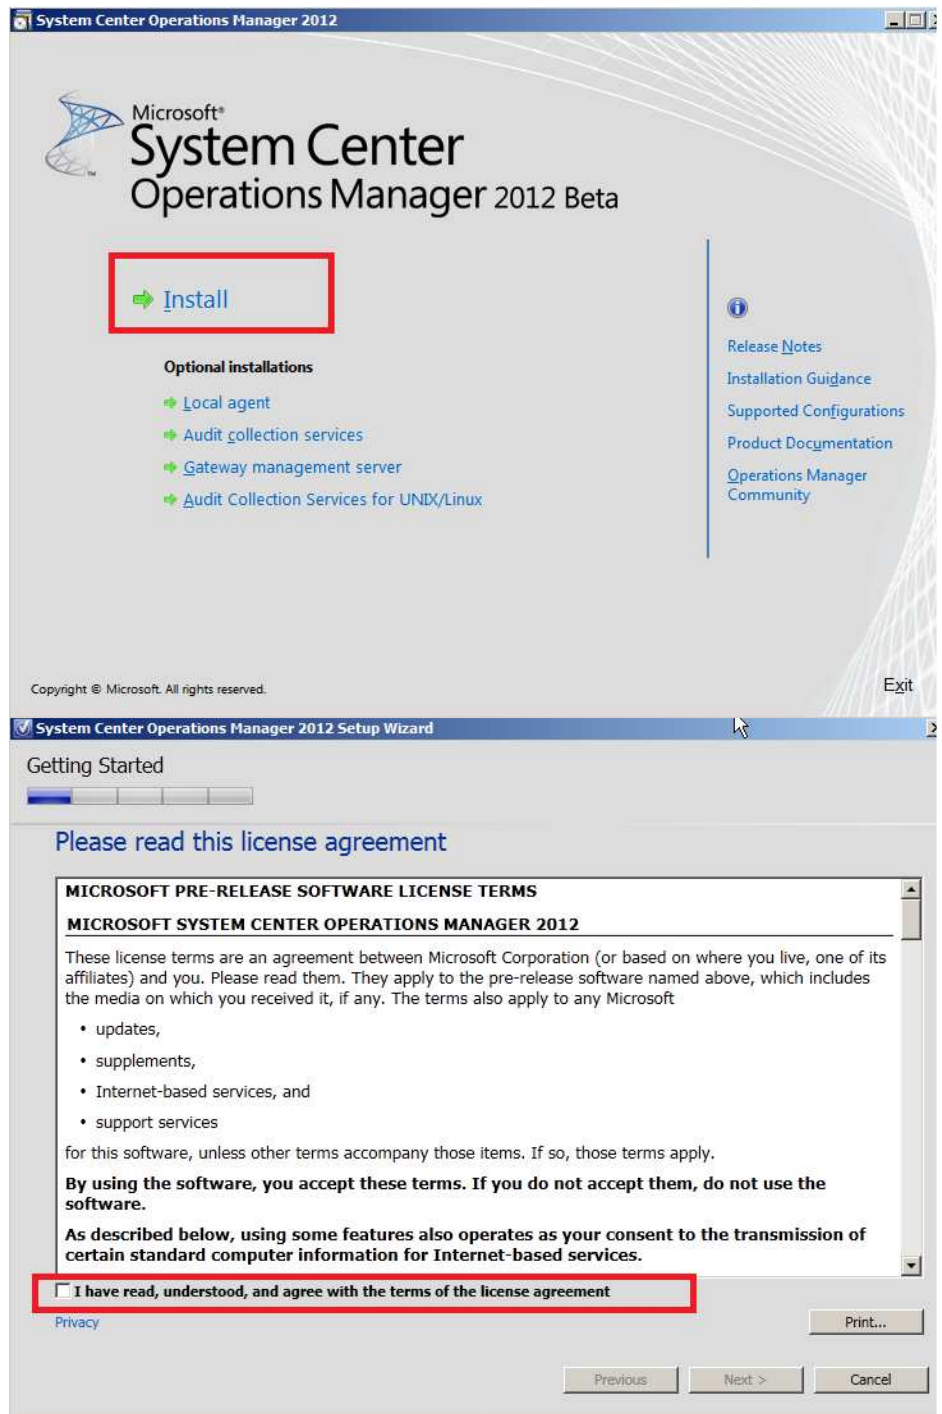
System Center Operations Manager 2012

Microsoft®
System Center
Operations Manager 2012 Beta

Install

Optional installations

Local agent

Audit collection services

Gateway management server

Audit Collection Services for UNIX/Linux

Release Notes

Installation Guidance

Supported Configurations

Product Documentation

Operations Manager Community

Copyright © Microsoft. All rights reserved.

Exit

System Center Operations Manager 2012 Setup Wizard

Getting Started

Please read this license agreement

MICROSOFT PRE-RELEASE SOFTWARE LICENSE TERMS

MICROSOFT SYSTEM CENTER OPERATIONS MANAGER 2012

These license terms are an agreement between Microsoft Corporation (or based on where you live, one of its affiliates) and you. Please read them. They apply to the pre-release software named above, which includes the media on which you received it, if any. The terms also apply to any Microsoft

• updates,

• supplements,

• Internet-based services, and

• support services

for this software, unless other terms accompany those items. If so, those terms apply.

By using the software, you accept these terms. If you do not accept them, do not use the software.

As described below, using some features also operates as your consent to the transmission of certain standard computer information for Internet-based services.

I have read, understood, and agree with the terms of the license agreement

Privacy

Print...

Previous

Next >

Cancel